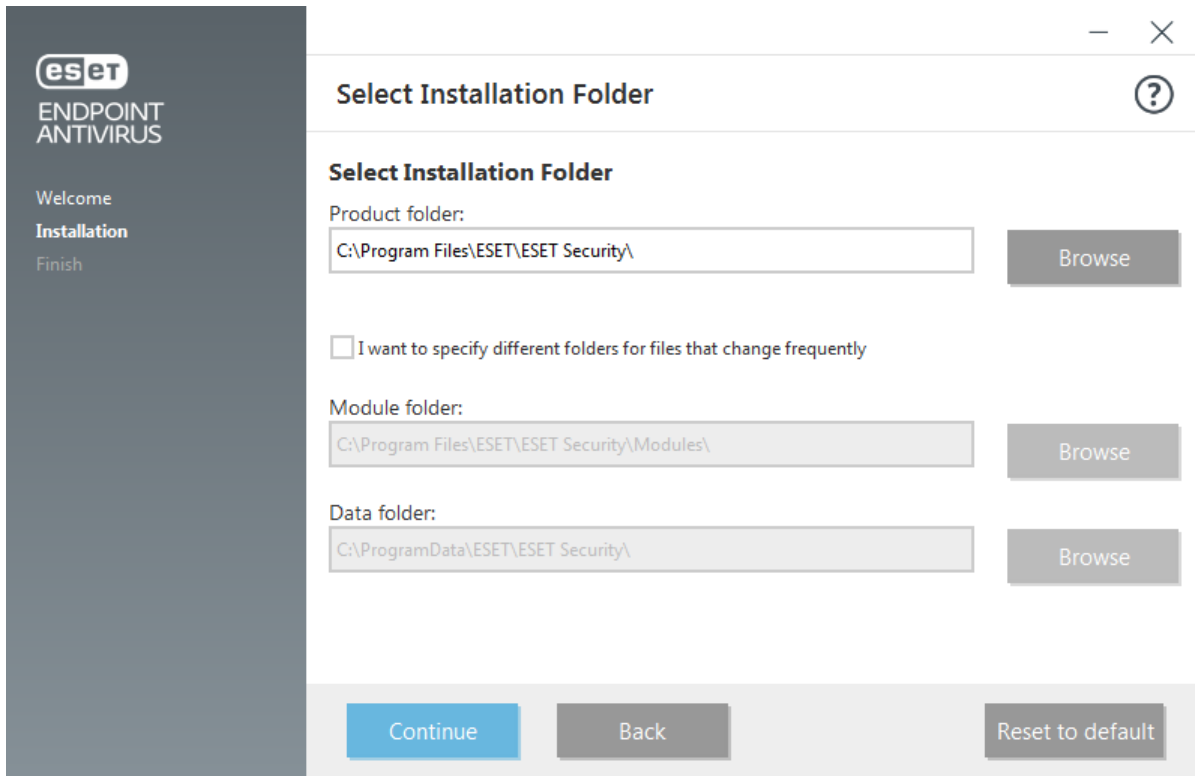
ESET
ENDPOINT ANTIVIRUS

Welcome
Installation
Finish

Select Installation Folder

?

Select Installation Folder

Product folder:
C:\Program Files\ESET\ESET Security\
Browse

I want to specify different folders for files that change frequently

Module folder:
C:\Program Files\ESET\ESET Security\Modules\
Browse

Data folder:
C:\ProgramData\ESET\ESET Security\
Browse

Continue
Back
Reset to default